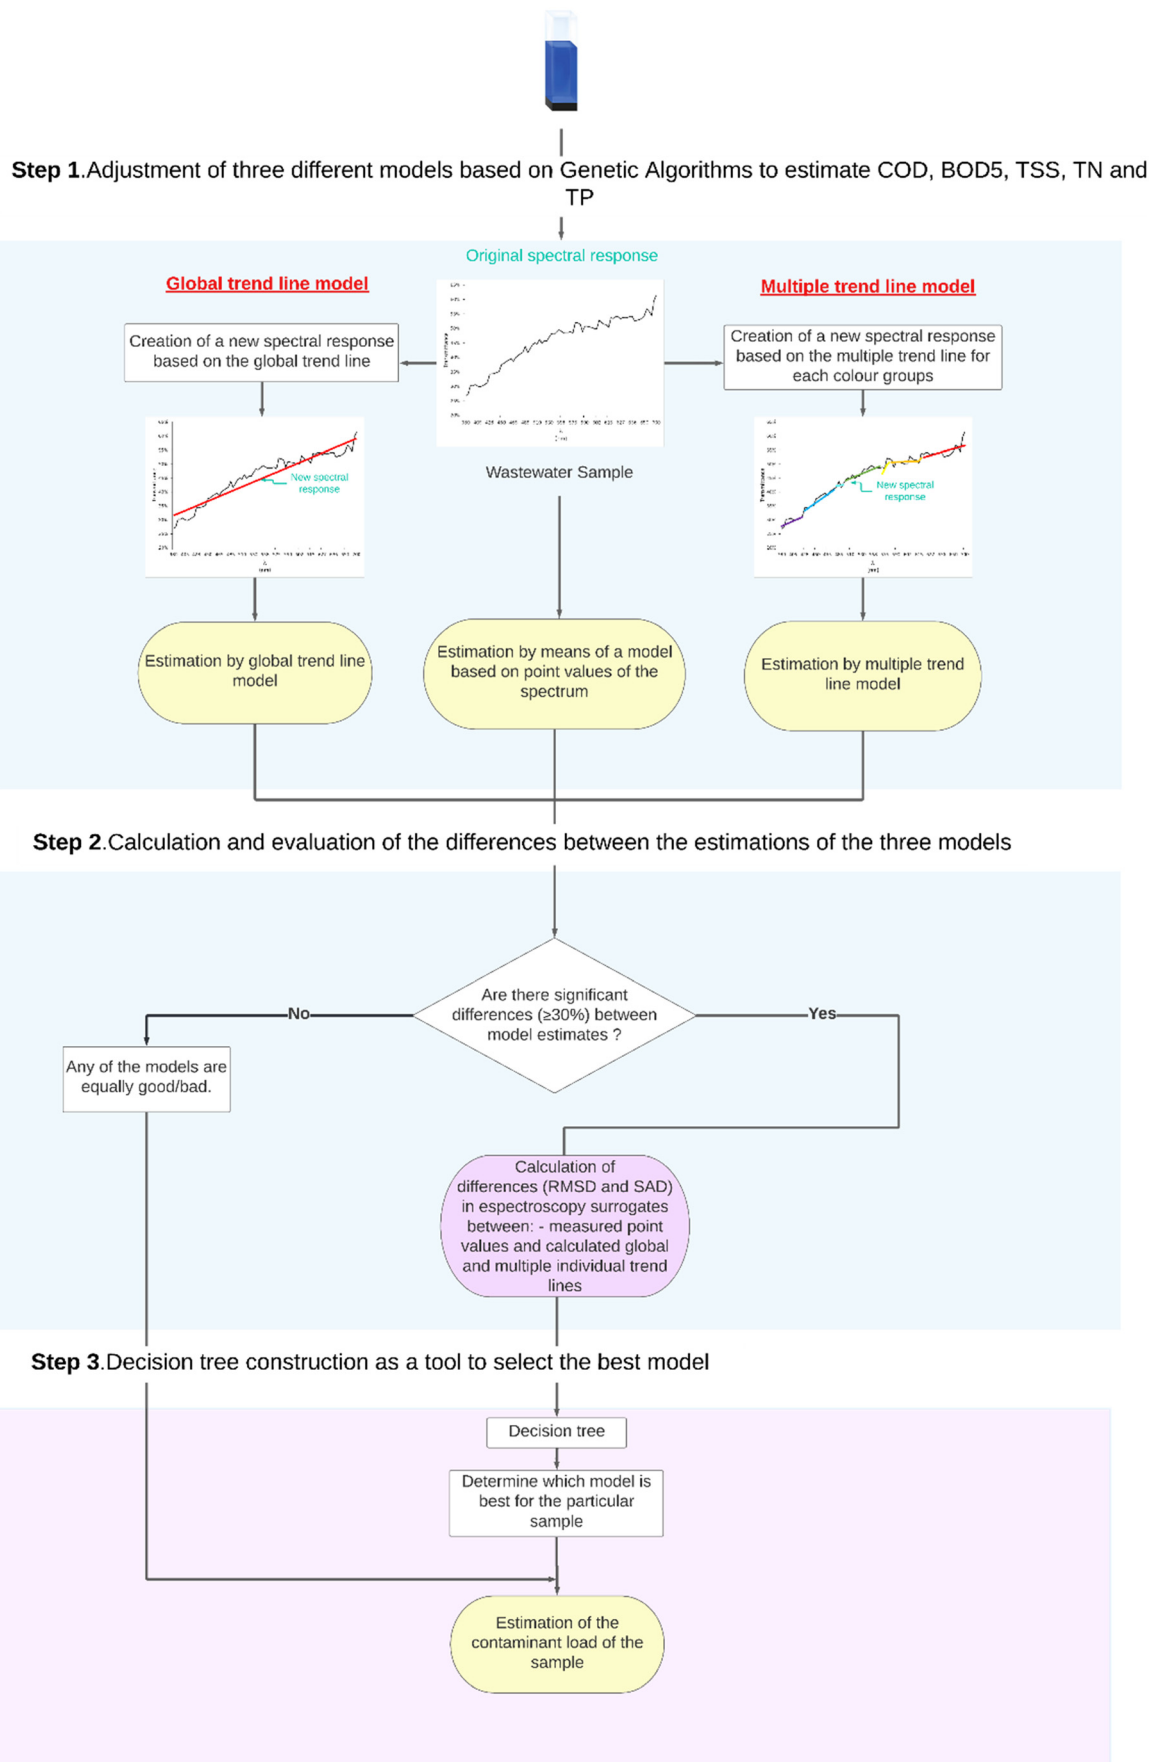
**Step 1**.Adjustment of three different models based on Genetic Algorithms to estimate COD, BOD5, TSS, TN and TP

Original spectral response

Global trend line model

Multiple trend line model

Creation of a new spectral response based on the global trend line

Creation of a new spectral response based on the multiple trend line for each colour groups

New spectral response

Wastewater Sample

New spectral response

Estimation by global trend line model

Estimation by means of a model based on point values of the spectrum

Estimation by multiple trend line model

**Step 2**.Calculation and evaluation of the differences between the estimations of the three models

Are there significant differences (≥30%) between model estimates ?

No

Yes

Any of the models are equally good/bad.

Calculation of differences (RMSD and SAD) in espectroscopy surrogates between: - measured point values and calculated global and multiple individual trend lines

**Step 3**.Decision tree construction as a tool to select the best model

Decision tree

Determine which model is best for the particular sample

Estimation of the contaminant load of the sample